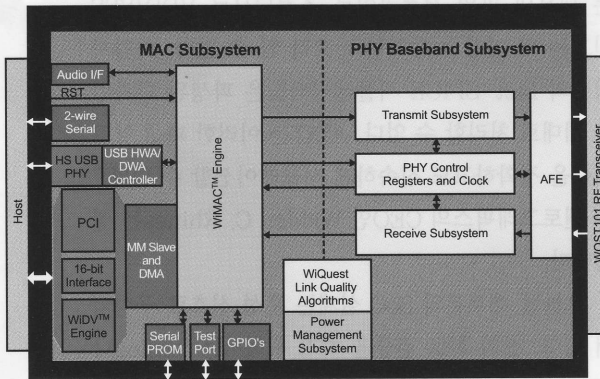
MAC Subsystem

PHY Baseband Subsystem

Audio I/F

RST

2-wire Serial

HS USB PHY

USB HWA/ DWA Controller

PCI

16-bit Interface

WiDV™ Engine

MM Slave and DMA

WiMAC™ Engine

Serial PROM

Test Port

GPIO's

Transmit Subsystem

PHY Control Registers and Clock

Receive Subsystem

AFE

WiQuest Link Quality Algorithms

Power Management Subsystem

Host

WQST101 RF Transceiver